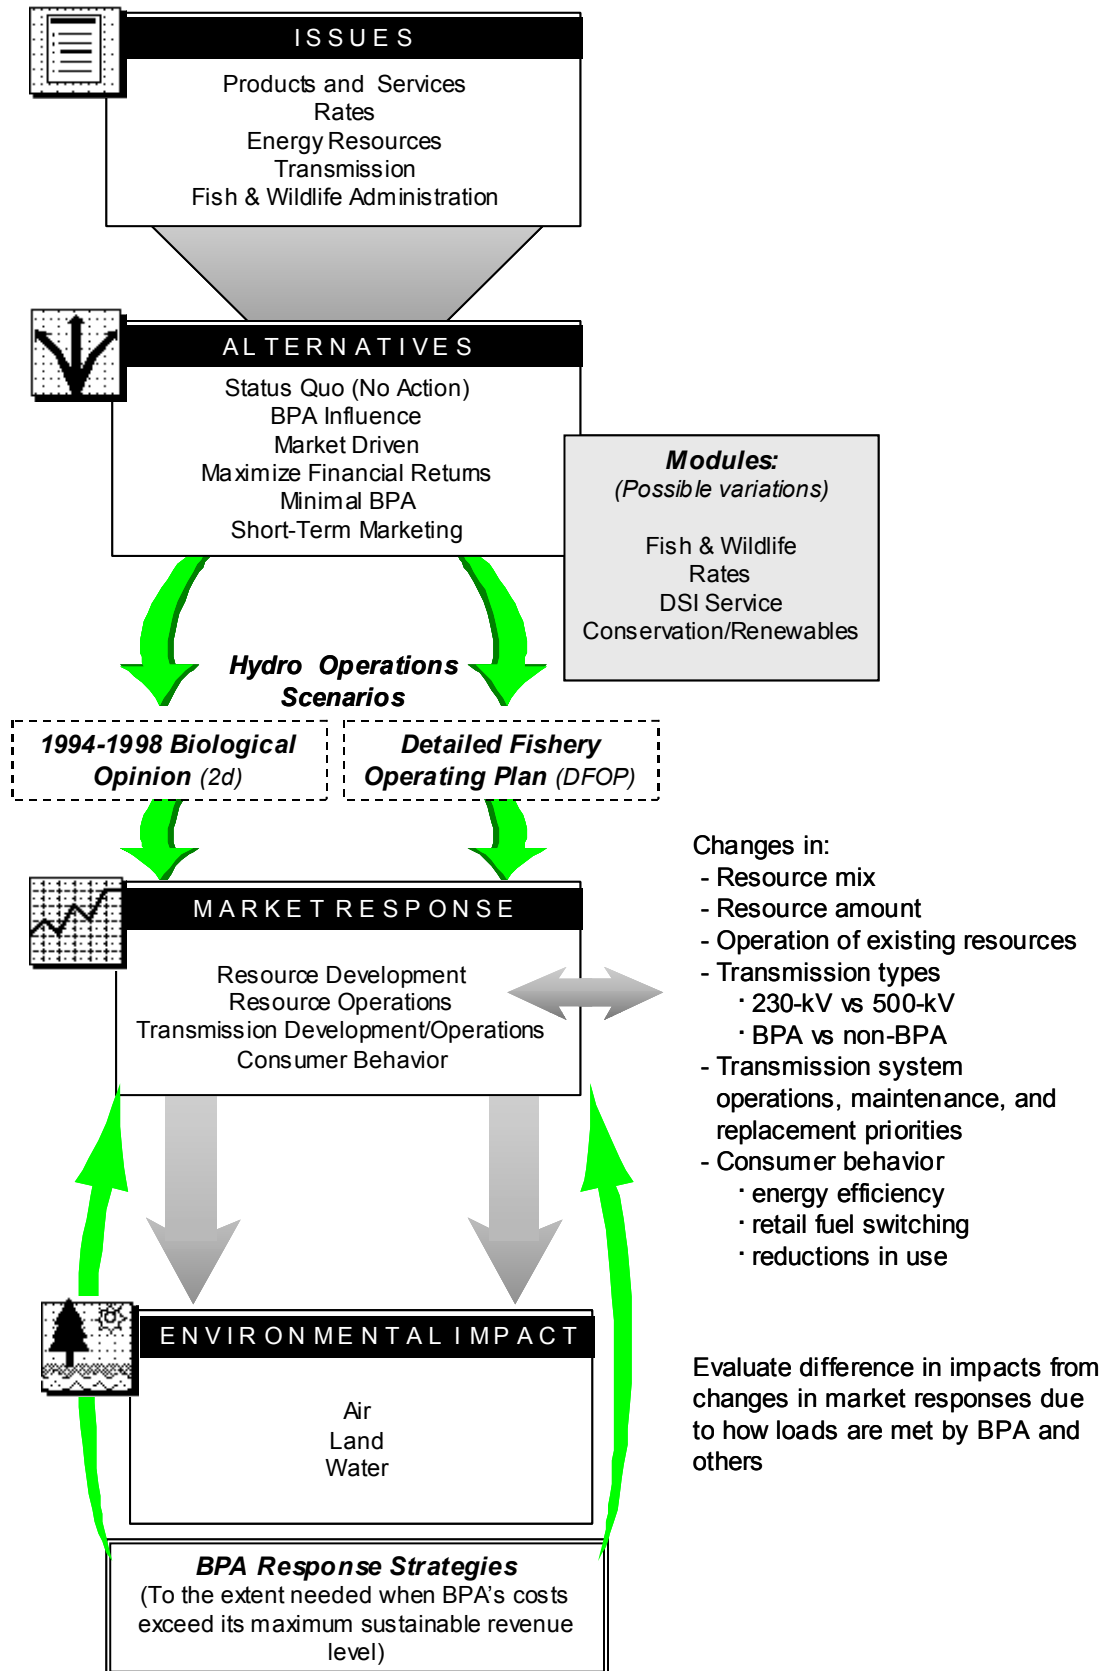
ISSUES

Products and Services
Rates
Energy Resources
Transmission
Fish & Wildlife Administration

ALTERNATIVES

Status Quo (No Action)
BPA Influence
Market Driven
Maximize Financial Returns
Minimal BPA
Short-Term Marketing

**Modules:**
*(Possible variations)*

Fish & Wildlife
Rates
DSI Service
Conservation/Renewables

**Hydro Operations Scenarios**

**1994-1998 Biological Opinion** (2d)

**Detailed Fishery Operating Plan** (DFOP)

MARKET RESPONSE

Resource Development
Resource Operations
Transmission Development/Operations
Consumer Behavior

Changes in:
- Resource mix
- Resource amount
- Operation of existing resources
- Transmission types
· 230-kV vs 500-kV
· BPA vs non-BPA
- Transmission system operations, maintenance, and replacement priorities
- Consumer behavior
· energy efficiency
· retail fuel switching
· reductions in use

ENVIRONMENTAL IMPACT

Air
Land
Water

Evaluate difference in impacts from changes in market responses due to how loads are met by BPA and others

**BPA Response Strategies**
(To the extent needed when BPA's costs exceed its maximum sustainable revenue level)